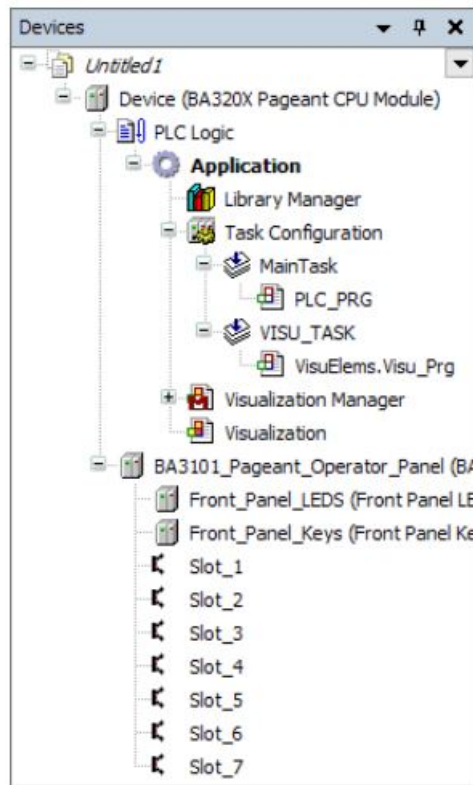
Devices

Untitled1

Device (BA320X Pageant CPU Module)

PLC Logic

Application

Library Manager

Task Configuration

MainTask

PLC_PRG

VISU_TASK

VisuElems.Visu_Prg

Visualization Manager

Visualization

BA3101_Pageant_Operator_Panel (BA

Front_Panel_LEDS (Front Panel LE

Front_Panel_Keys (Front Panel Ke

Slot_1

Slot_2

Slot_3

Slot_4

Slot_5

Slot_6

Slot_7